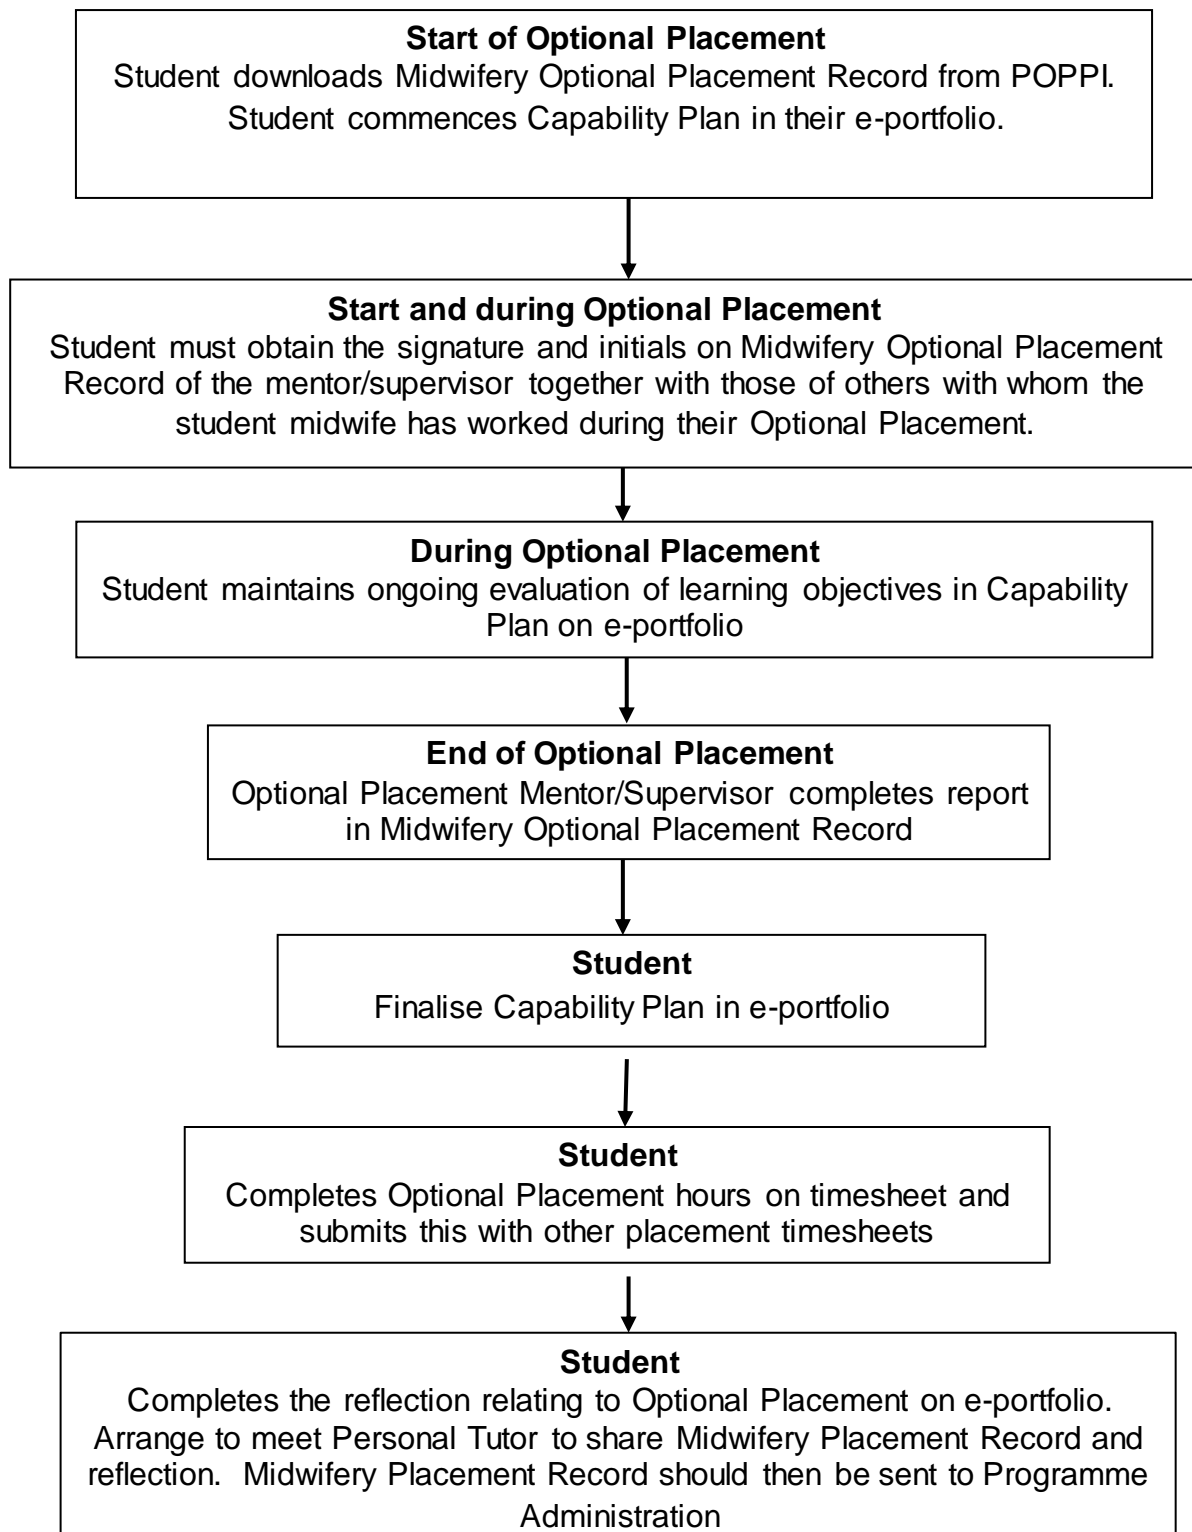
**Start of Optional Placement**
Student downloads Midwifery Optional Placement Record from POPPI. Student commences Capability Plan in their e-portfolio.

**Start and during Optional Placement**
Student must obtain the signature and initials on Midwifery Optional Placement Record of the mentor/supervisor together with those of others with whom the student midwife has worked during their Optional Placement.

**During Optional Placement**
Student maintains ongoing evaluation of learning objectives in Capability Plan on e-portfolio

**End of Optional Placement**
Optional Placement Mentor/Supervisor completes report in Midwifery Optional Placement Record

**Student**
Finalise Capability Plan in e-portfolio

**Student**
Completes Optional Placement hours on timesheet and submits this with other placement timesheets

**Student**
Completes the reflection relating to Optional Placement on e-portfolio. Arrange to meet Personal Tutor to share Midwifery Placement Record and reflection. Midwifery Placement Record should then be sent to Programme Administration